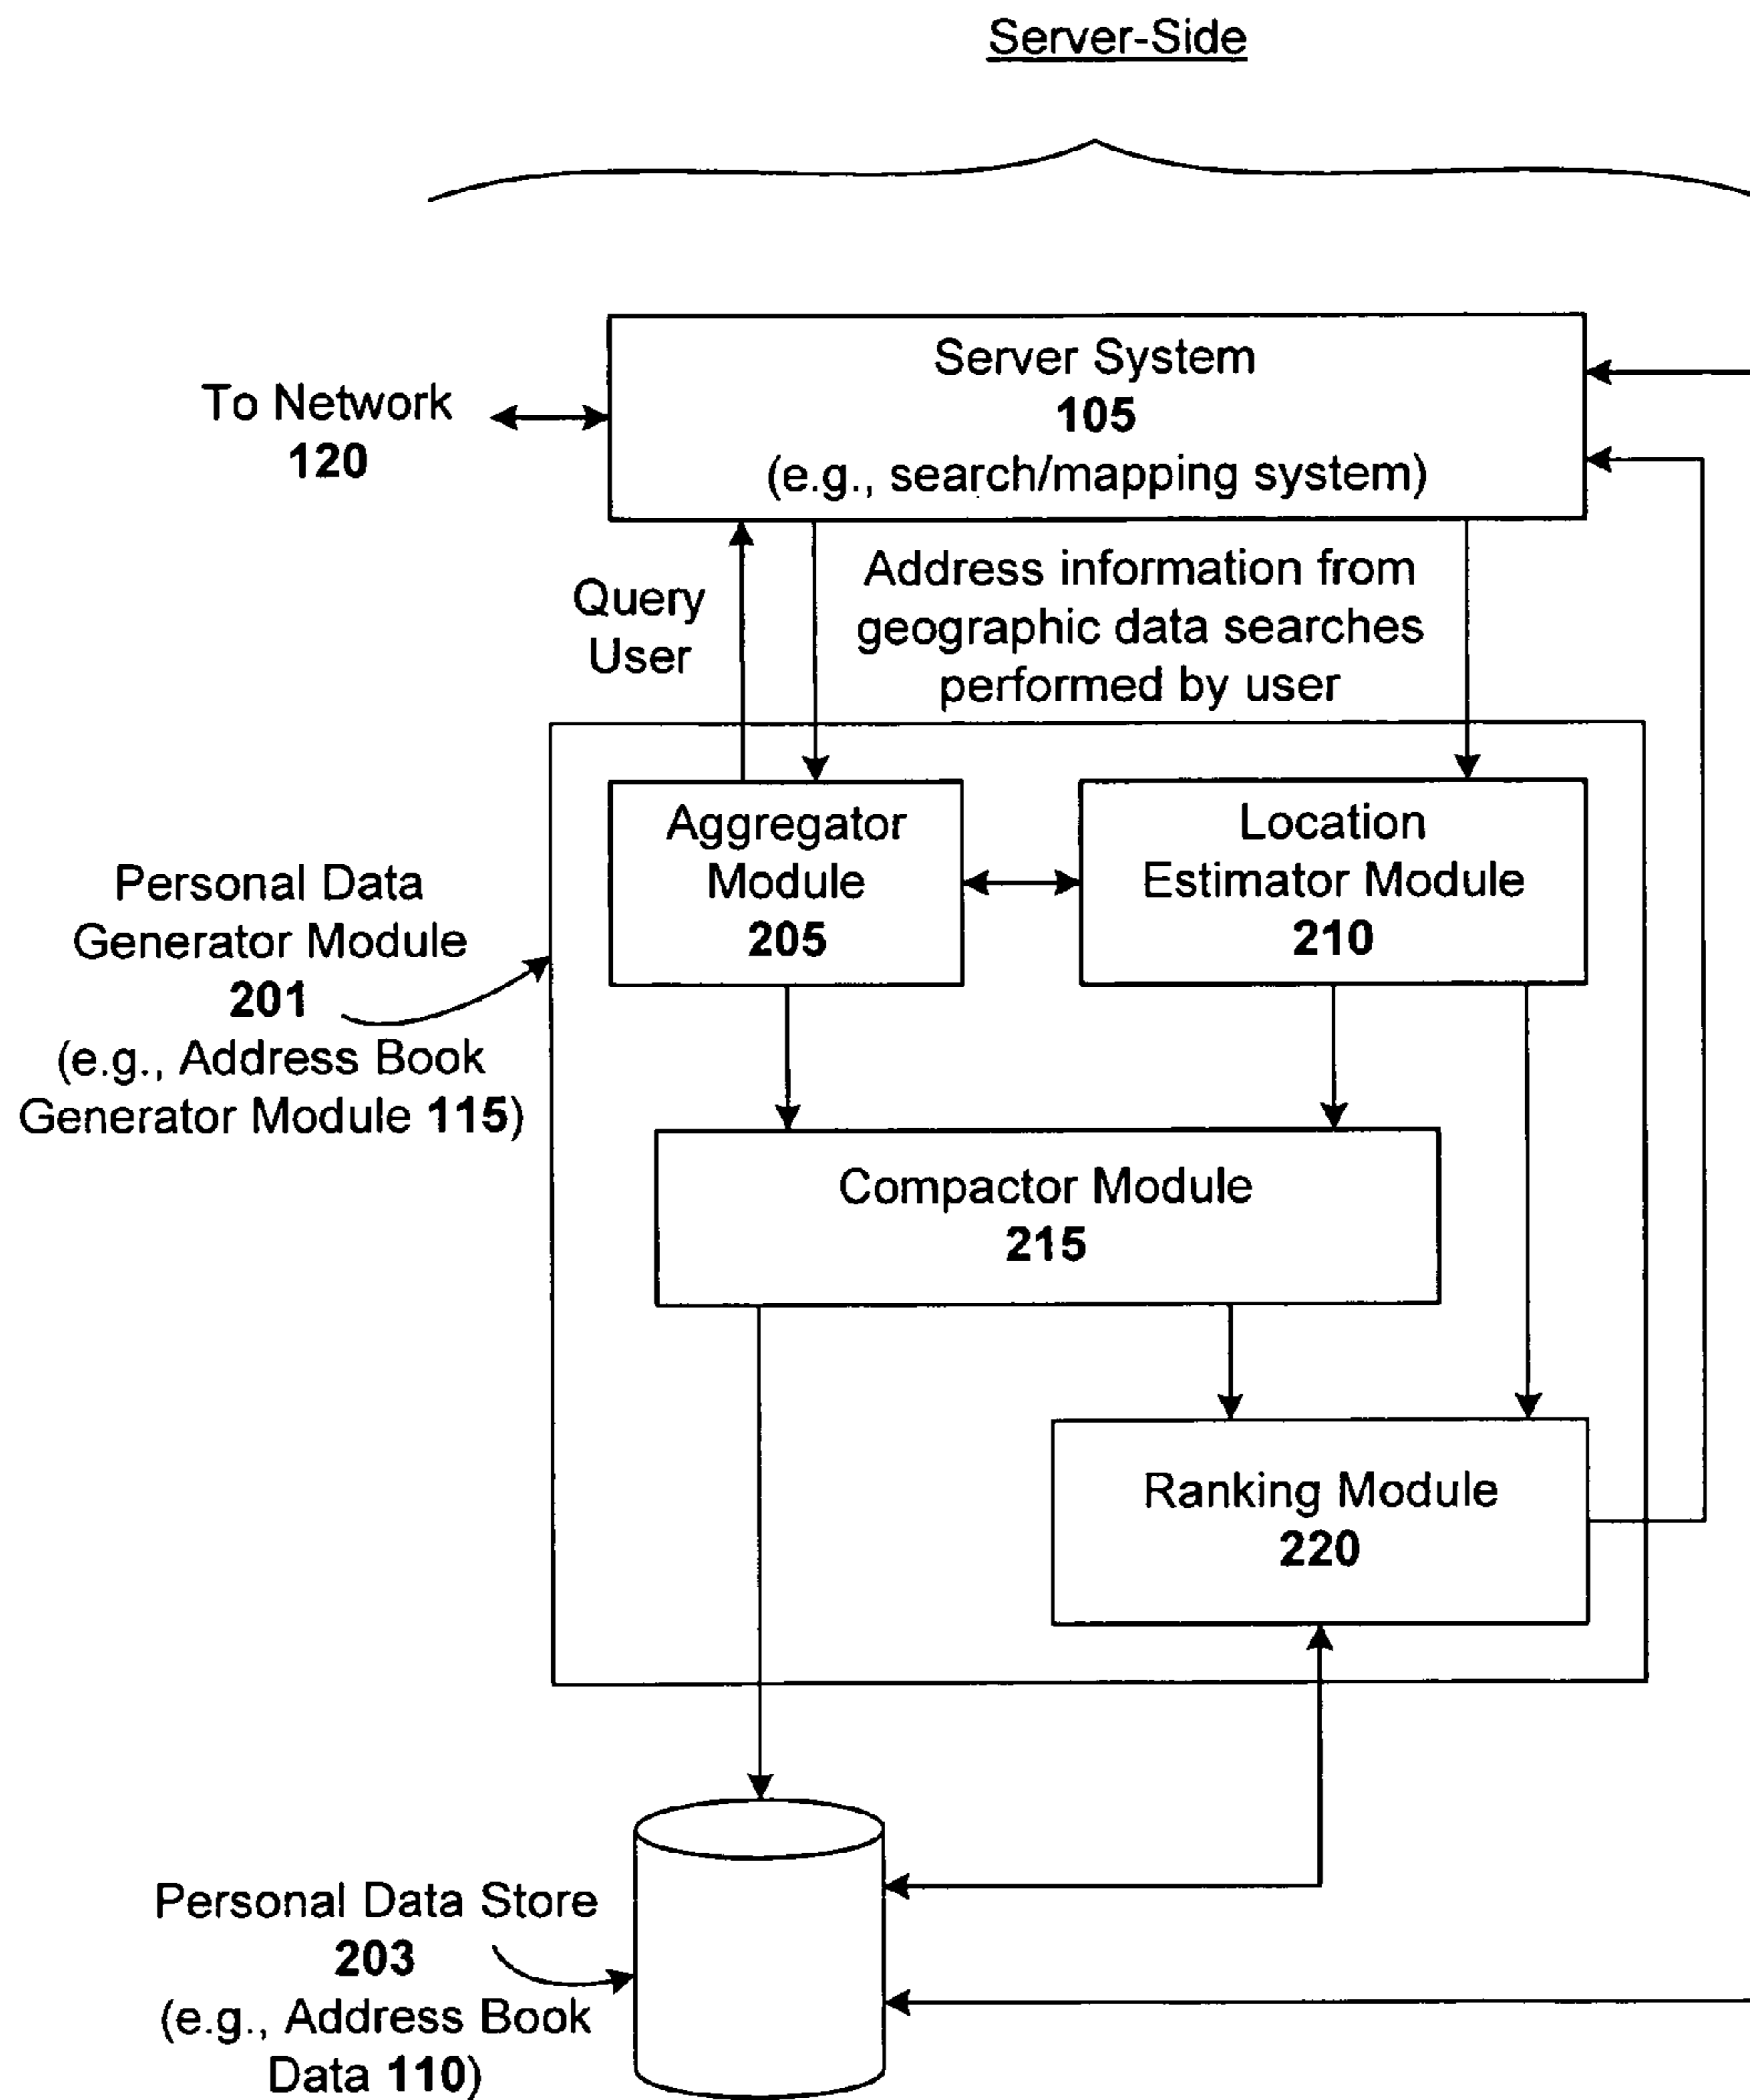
Server-Side

To Network
120

Server System
105
(e.g., search/mapping system)

Query
User

Address information from geographic data searches performed by user

Personal Data Generator Module
201
(e.g., Address Book Generator Module 115)

Aggregator Module
205

Location Estimator Module
210

Compactor Module
215

Ranking Module
220

Personal Data Store
203
(e.g., Address Book Data 110)